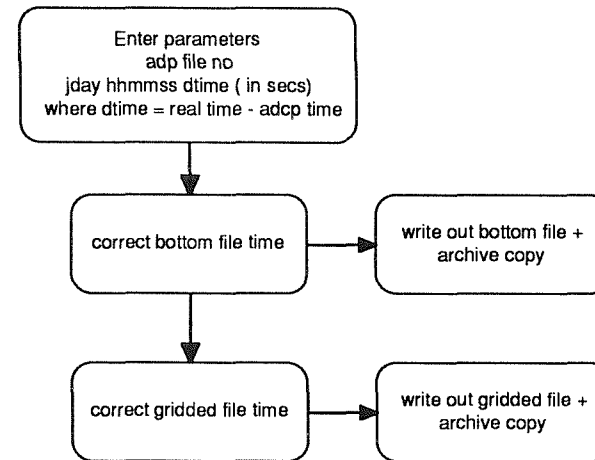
Enter parameters
adp file no
jday hhmmss dtime ( in secs)
where dtime = real time - adcp time

correct bottom file time

write out bottom file + archive copy

correct gridded file time

write out gridded file + archive copy